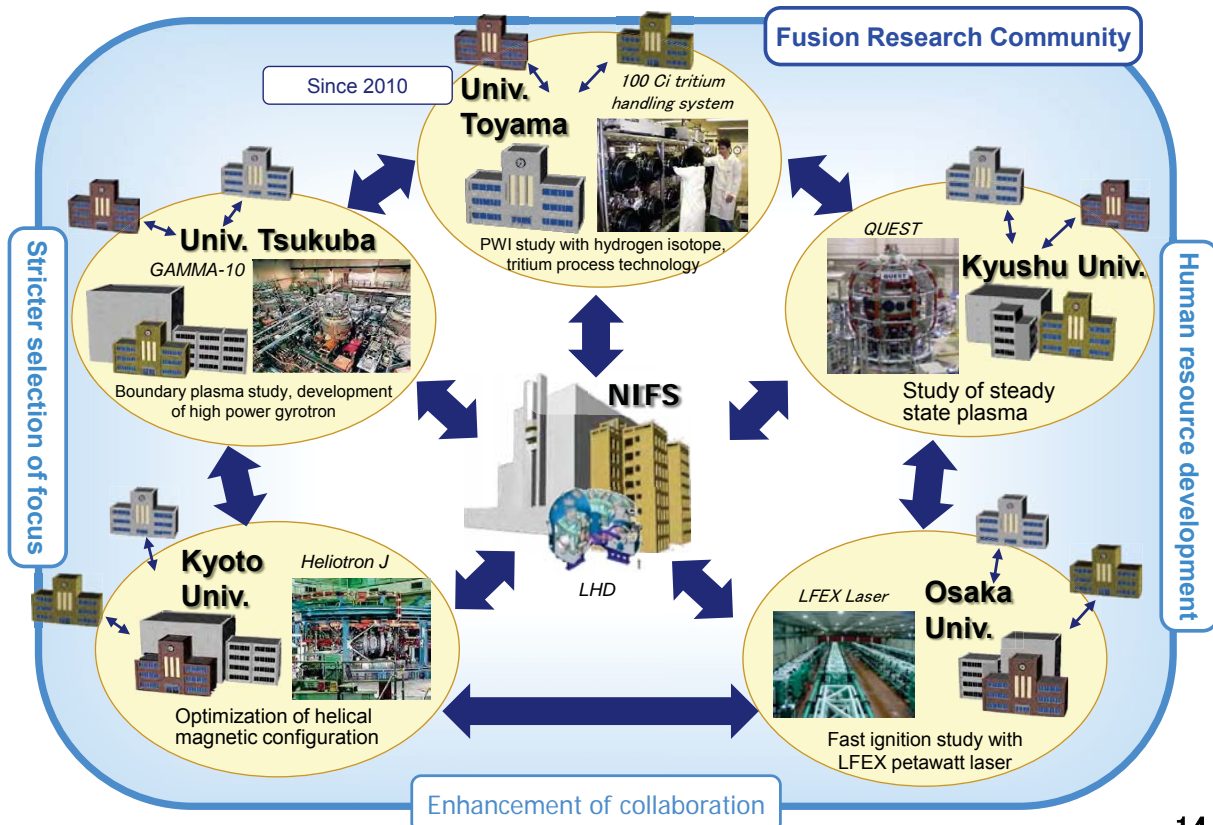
Fusion Research Community

Since 2010

Univ. Toyama

100 Ci tritium handling system

PWI study with hydrogen isotope, tritium process technology

Univ. Tsukuba

GAMMA-10

Boundary plasma study, development of high power gyrotron

QUEST

Kyushu Univ.

Study of steady state plasma

NIFS

LHD

Kyoto Univ.

Heliotron J

Optimization of helical magnetic configuration

LFEX Laser

Osaka Univ.

Fast ignition study with LFEX petawatt laser

Stricter selection of focus

Human resource development

Enhancement of collaboration

14